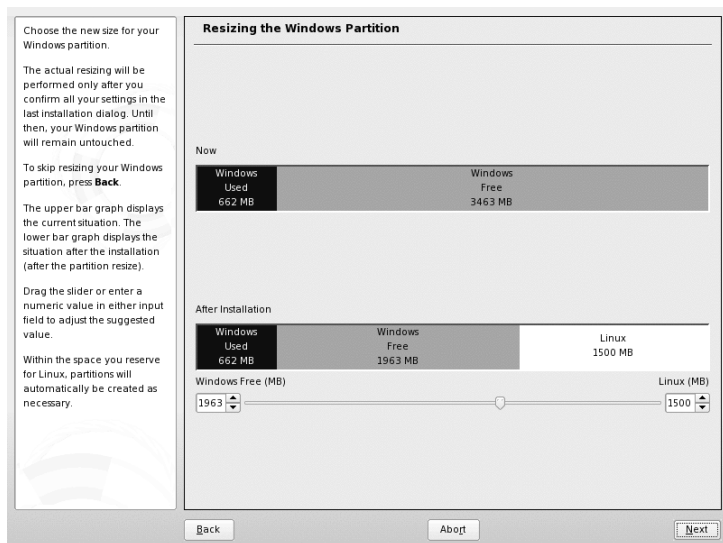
Choose the new size for your Windows partition.

The actual resizing will be performed only after you confirm all your settings in the last installation dialog. Until then, your Windows partition will remain untouched.

To skip resizing your Windows partition, press **Back**.

The upper bar graph displays the current situation. The lower bar graph displays the situation after the installation (after the partition resize).

Drag the slider or enter a numeric value in either input field to adjust the suggested value.

Within the space you reserve for Linux, partitions will automatically be created as necessary.

Resizing the Windows Partition

Now

Windows Used 662 MB

Windows Free 3463 MB

After Installation

Windows Used 662 MB

Windows Free 1963 MB

Linux 1500 MB

Windows Free (MB)

Linux (MB)

1963

1500

Back

Abort

Next